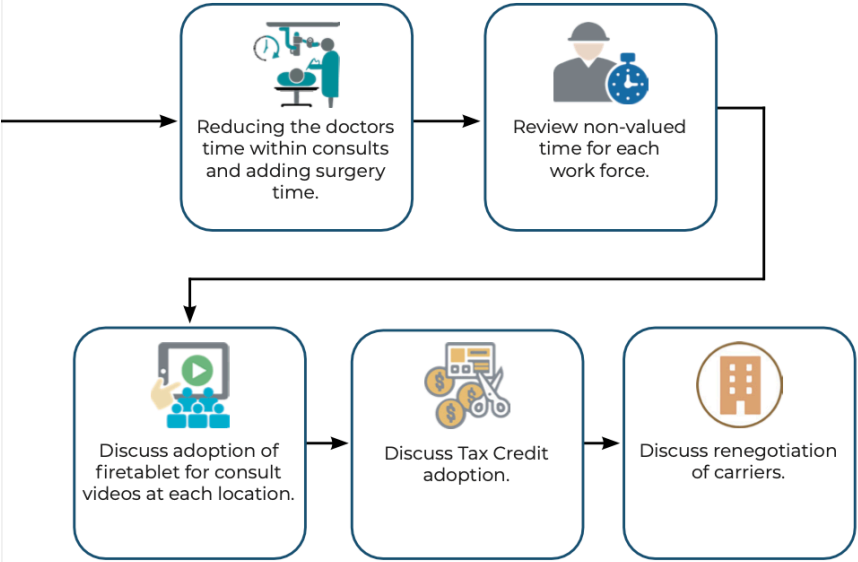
Reducing the doctors time within consults and adding surgery time.

Review non-valued time for each work force.

Discuss adoption of firetablet for consult videos at each location.

Discuss Tax Credit adoption.

Discuss renegotiation of carriers.